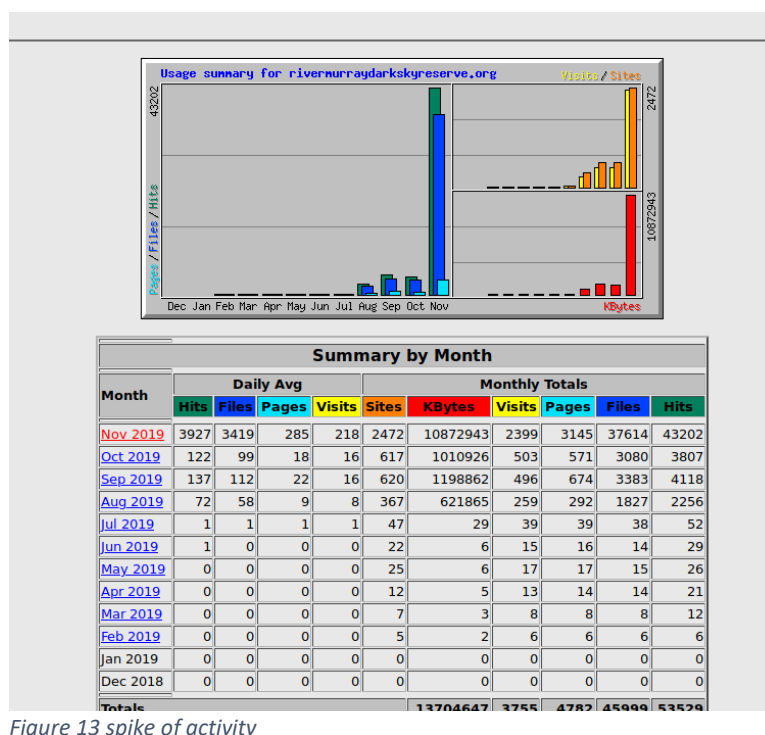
Usage summary for rivermurraydarkskyreserve.org

Visits / Sites

43202

2472

10872943

Pages / Files / Hits

KBytes

Dec Jan Feb Mar Apr May Jun Jul Aug Sep Oct Nov

Summary by Month

| Month | Daily Avg | | | | Monthly Totals | | | | | |
|---|---|---|---|---|---|---|---|---|---|---|
| | Hits | Files | Pages | Visits | Sites | KBytes | Visits | Pages | Files | Hits |
| Nov 2019 | 3927 | 3419 | 285 | 218 | 2472 | 10872943 | 2399 | 3145 | 37614 | 43202 |
| Oct 2019 | 122 | 99 | 18 | 16 | 617 | 1010926 | 503 | 571 | 3080 | 3807 |
| Sep 2019 | 137 | 112 | 22 | 16 | 620 | 1198862 | 496 | 674 | 3383 | 4118 |
| Aug 2019 | 72 | 58 | 9 | 8 | 367 | 621865 | 259 | 292 | 1827 | 2256 |
| Jul 2019 | 1 | 1 | 1 | 1 | 47 | 29 | 39 | 39 | 38 | 52 |
| Jun 2019 | 1 | 0 | 0 | 0 | 22 | 6 | 15 | 16 | 14 | 29 |
| May 2019 | 0 | 0 | 0 | 0 | 25 | 6 | 17 | 17 | 15 | 26 |
| Apr 2019 | 0 | 0 | 0 | 0 | 12 | 5 | 13 | 14 | 14 | 21 |
| Mar 2019 | 0 | 0 | 0 | 0 | 7 | 3 | 8 | 8 | 8 | 12 |
| Feb 2019 | 0 | 0 | 0 | 0 | 5 | 2 | 6 | 6 | 6 | 6 |
| Jan 2019 | 0 | 0 | 0 | 0 | 0 | 0 | 0 | 0 | 0 | 0 |
| Dec 2018 | 0 | 0 | 0 | 0 | 0 | 0 | 0 | 0 | 0 | 0 |
| Totals | | | | | | 13704647 | 3755 | 4782 | 45999 | 53529 |

Figure 13 spike of activity